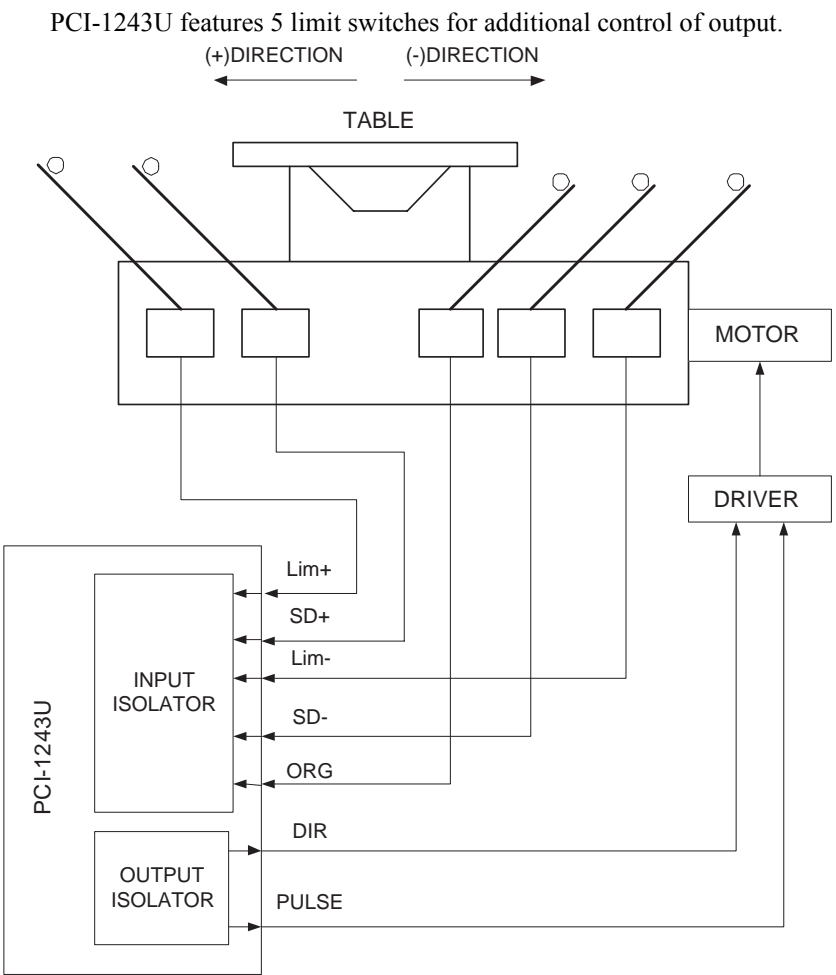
PCI-1243U features 5 limit switches for additional control of output.

(+)DIRECTION

(-)DIRECTION

TABLE

MOTOR

DRIVER

PCI-1243U

INPUT ISOLATOR

Lim+

SD+

Lim-

SD-

ORG

OUTPUT ISOLATOR

DIR

PULSE